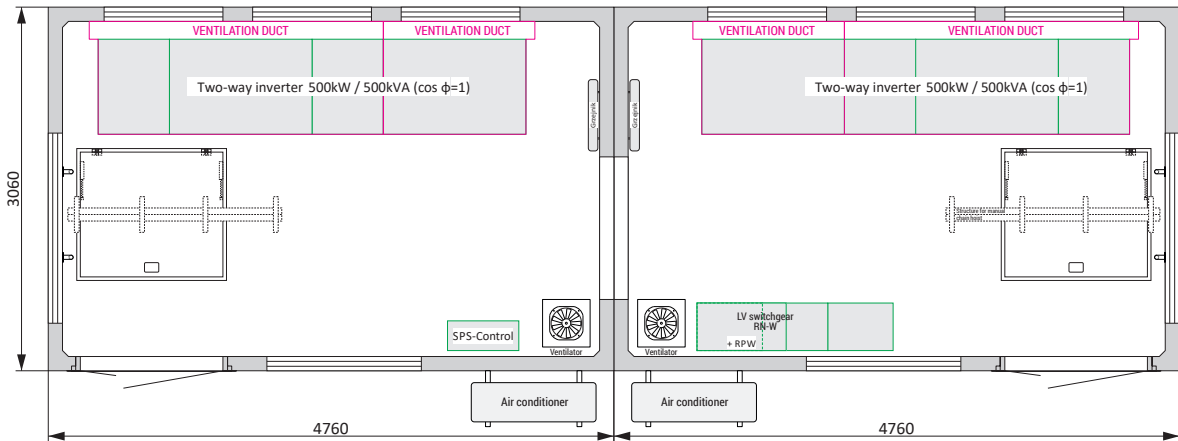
VENTILATION DUCT
VENTILATION DUCT
Two-way inverter 500kW / 500kVA ($\cos \phi=1$)
Grzejnik
3060
SPS-Control
Ventilator
Air conditioner
4760

VENTILATION DUCT
VENTILATION DUCT
Two-way inverter 500kW / 500kVA ($\cos \phi=1$)
Grzejnik
Structure for manual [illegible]
Ventilator
LV switchgear
RN-W
+ RPW
Air conditioner
4760